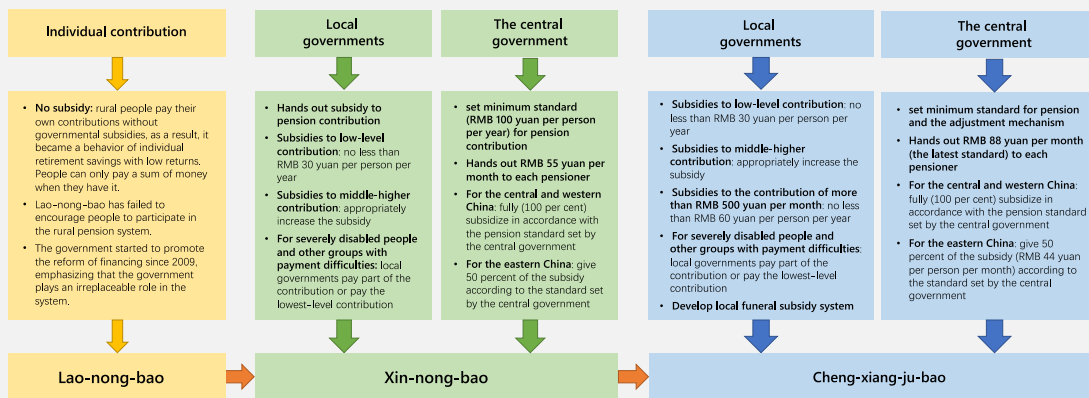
Individual contribution

- No subsidy: rural people pay their own contributions without governmental subsidies, as a result, it became a behavior of individual retirement savings with low returns. People can only pay a sum of money when they have it.
- Lao-nong-bao has failed to encourage people to participate in the rural pension system.
- The government started to promote the reform of financing since 2009, emphasizing that the government plays an irreplaceable role in the system.

Lao-nong-bao

Local governments

- Hands out subsidy to pension contribution
- Subsidies to low-level contribution: no less than RMB 30 yuan per person per year
- Subsidies to middle-higher contribution: appropriately increase the subsidy
- For severely disabled people and other groups with payment difficulties: local governments pay part of the contribution or pay the lowest-level contribution

The central government

- set minimum standard (RMB 100 yuan per person per year) for pension contribution
- Hands out RMB 55 yuan per month to each pensioner
- For the central and western China: fully (100 per cent) subsidize in accordance with the pension standard set by the central government
- For the eastern China: give 50 percent of the subsidy according to the standard set by the central government

Xin-nong-bao

Local governments

- Subsidies to low-level contribution: no less than RMB 30 yuan per person per year
- Subsidies to middle-higher contribution: appropriately increase the subsidy
- Subsidies to the contribution of more than RMB 500 yuan per month: no less than RMB 60 yuan per person per year
- For severely disabled people and other groups with payment difficulties: local governments pay part of the contribution or pay the lowest-level contribution
- Develop local funeral subsidy system

The central government

- set minimum standard for pension and the adjustment mechanism
- Hands out RMB 88 yuan per month (the latest standard) to each pensioner
- For the central and western China: fully (100 per cent) subsidize in accordance with the pension standard set by the central government
- For the eastern China: give 50 percent of the subsidy (RMB 44 yuan per person per month) according to the standard set by the central government

Cheng-xiang-ju-bao